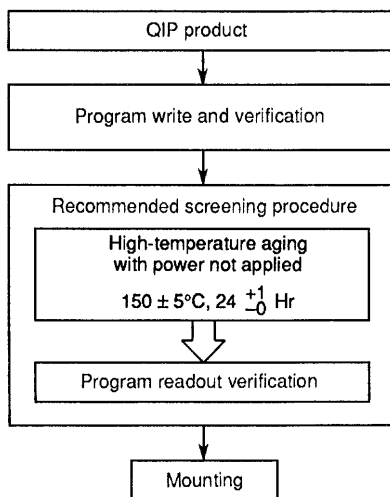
QIP product

Program write and verification

Recommended screening procedure

High-temperature aging with power not applied

$150 \pm 5°C$, $24 \ ^{+1}_{-0}$ Hr

Program readout verification

Mounting